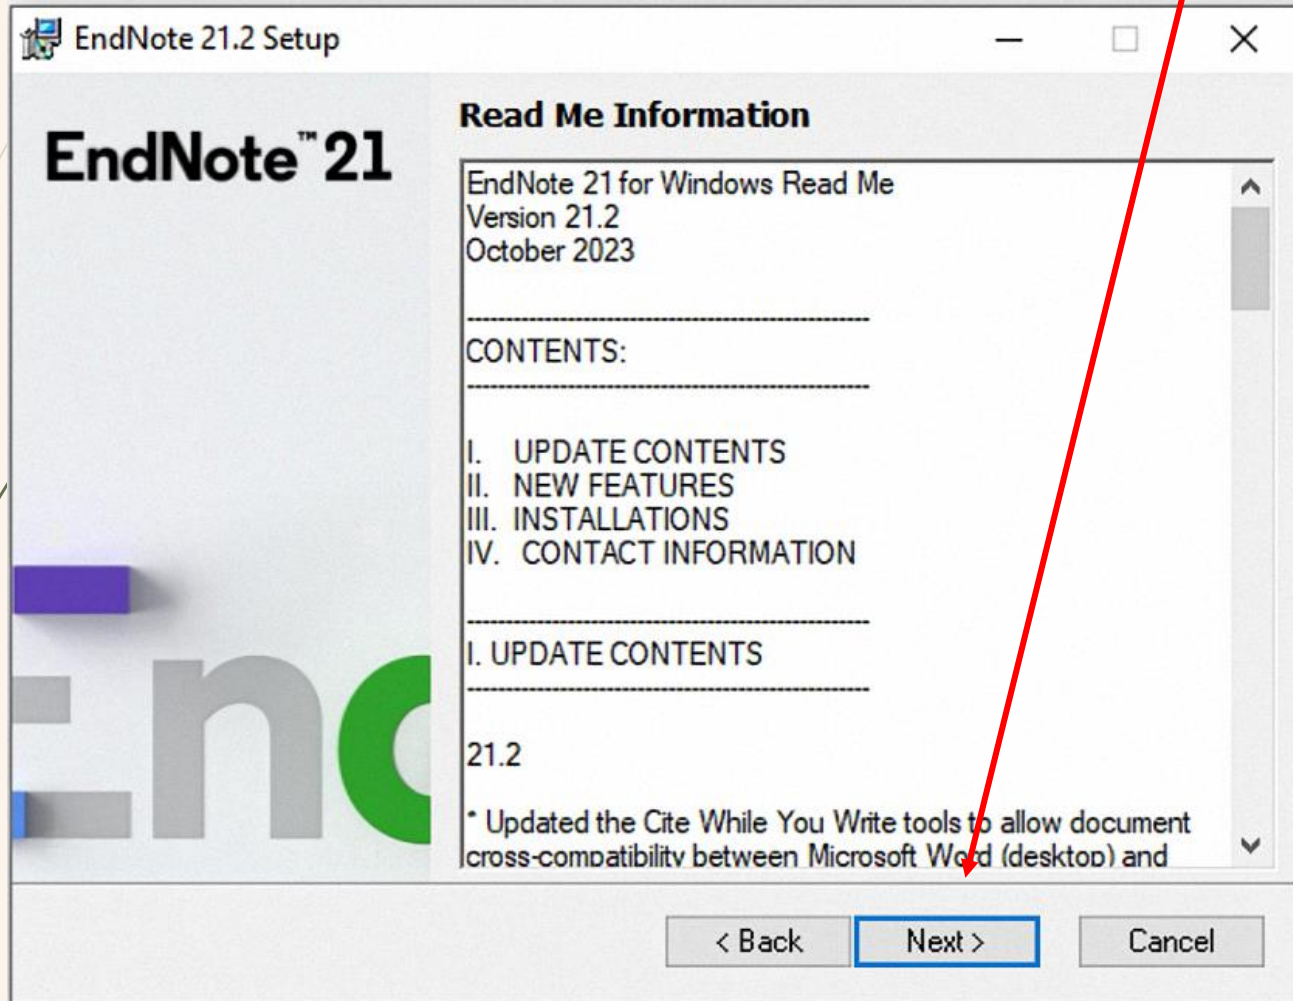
EndNote 21.2 Setup

EndNote™ 21

Read Me Information

EndNote 21 for Windows Read Me
Version 21.2
October 2023

------------------------------------------------
CONTENTS:
------------------------------------------------

I. UPDATE CONTENTS
II. NEW FEATURES
III. INSTALLATIONS
IV. CONTACT INFORMATION

------------------------------------------------
I. UPDATE CONTENTS
------------------------------------------------

21.2

* Updated the Cite While You Write tools to allow document cross-compatibility between Microsoft Word (desktop) and

< Back Next > Cancel